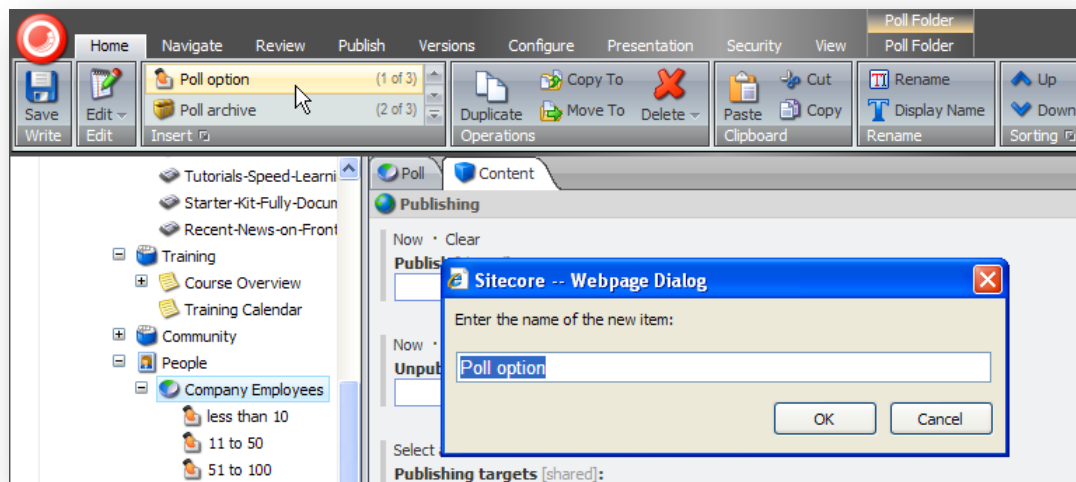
Poll Folder
Home Navigate Review Publish Versions Configure Presentation Security View Poll Folder

Save
Write
Edit
Edit
Poll option (1 of 3)
Poll archive (2 of 3)
Insert
Duplicate
Copy To
Move To
Delete
Operations
Paste
Cut
Copy
Clipboard
Rename
Display Name
Rename
Up
Down
Sorting

Tutorials-Speed-Learni
Starter-Kit-Fully-Docun
Recent-News-on-Front
Training
Course Overview
Training Calendar
Community
People
Company Employees
less than 10
11 to 50
51 to 100

Poll
Content
Publishing
Now · Clear
Publis
Now ·
Unpub
Select
Publishing targets [shared]:

Sitecore -- Webpage Dialog
Enter the name of the new item:
Poll option
OK
Cancel